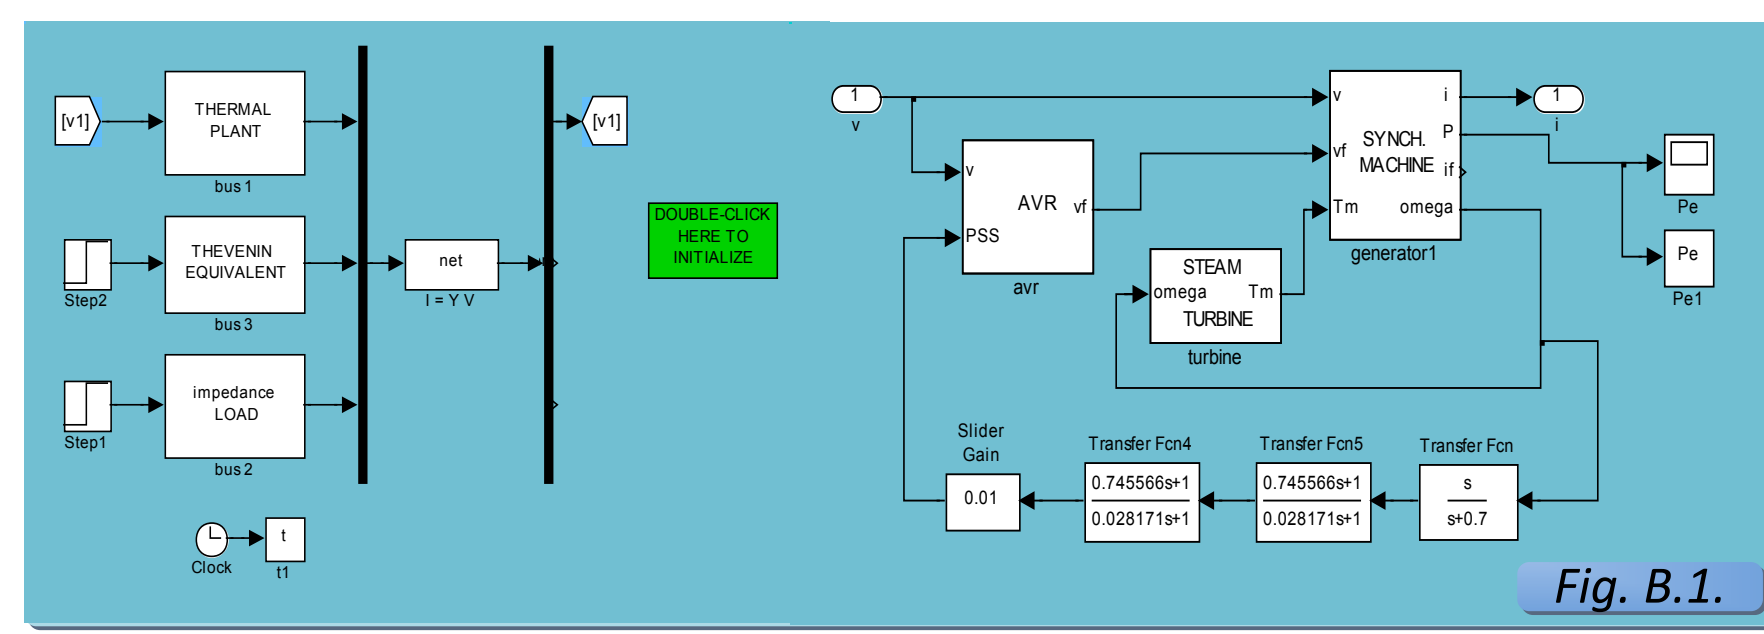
[v1]

THERMAL PLANT

bus 1

Step2

THEVENIN EQUIVALENT

bus 3

Step1

impedance LOAD

bus 2

net

I = Y V

[v1]

Clock

t

t1

DOUBLE-CLICK HERE TO INITIALIZE

1

v

v

AVR

vf

PSS

avr

STEAM

omega

Tm

TURBINE

turbine

v

vf

Tm

SYNCH. MACHINE

i

P

if

omega

generator1

1

i

Pe

Pe

Pe1

Slider Gain

0.01

Transfer Fcn4

$\frac{0.745566s+1}{0.028171s+1}$

Transfer Fcn5

$\frac{0.745566s+1}{0.028171s+1}$

Transfer Fcn

$\frac{s}{s+0.7}$

Fig. B.1.